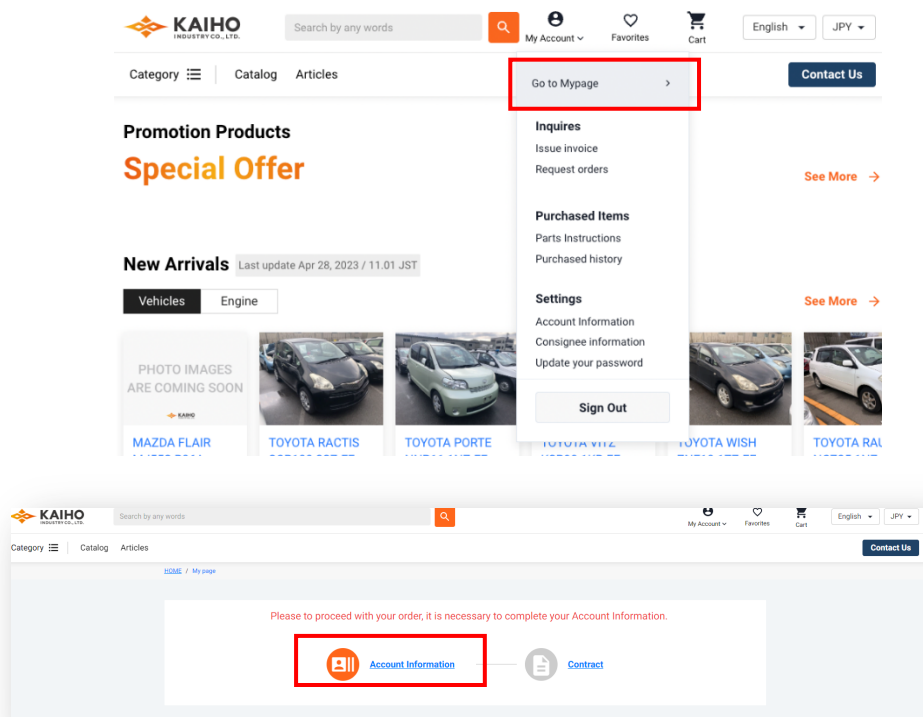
KAIHO INDUSTRY CO., LTD.

Search by any words

My Account

Favorites

Cart

English

JPY

Category

Catalog

Articles

Contact Us

Go to Mypage

Inquires

Issue invoice

Request orders

Purchased Items

Parts Instructions

Purchased history

Settings

Account Information

Consignee information

Update your password

Sign Out

Promotion Products

Special Offer

See More

New Arrivals

Last update Apr 28, 2023 / 11.01 JST

Vehicles

Engine

See More

PHOTO IMAGES ARE COMING SOON

KAIHO

MAZDA FLAIR

TOYOTA RACTIS

TOYOTA PORTE

TOYOTA VITZ

TOYOTA WISH

TOYOTA RA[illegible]

KAIHO INDUSTRY CO., LTD.

Search by any words

My Account

Favorites

Cart

English

JPY

Category

Catalog

Articles

Contact Us

HOME / My page

Please to proceed with your order, it is necessary to complete your Account Information.

Account Information

Contract